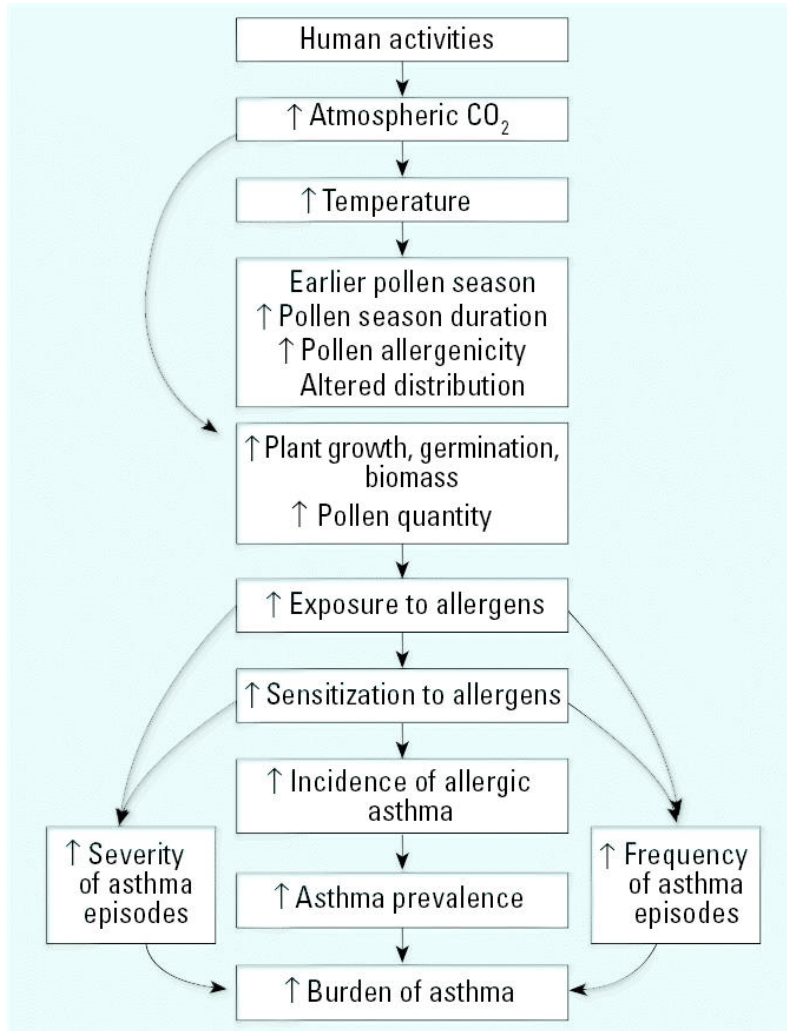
Human activities

↑ Atmospheric $CO_2$

↑ Temperature

Earlier pollen season
↑ Pollen season duration
↑ Pollen allergenicity
Altered distribution

↑ Plant growth, germination, biomass
↑ Pollen quantity

↑ Exposure to allergens

↑ Sensitization to allergens

↑ Incidence of allergic asthma

↑ Severity of asthma episodes

↑ Asthma prevalence

↑ Frequency of asthma episodes

↑ Burden of asthma